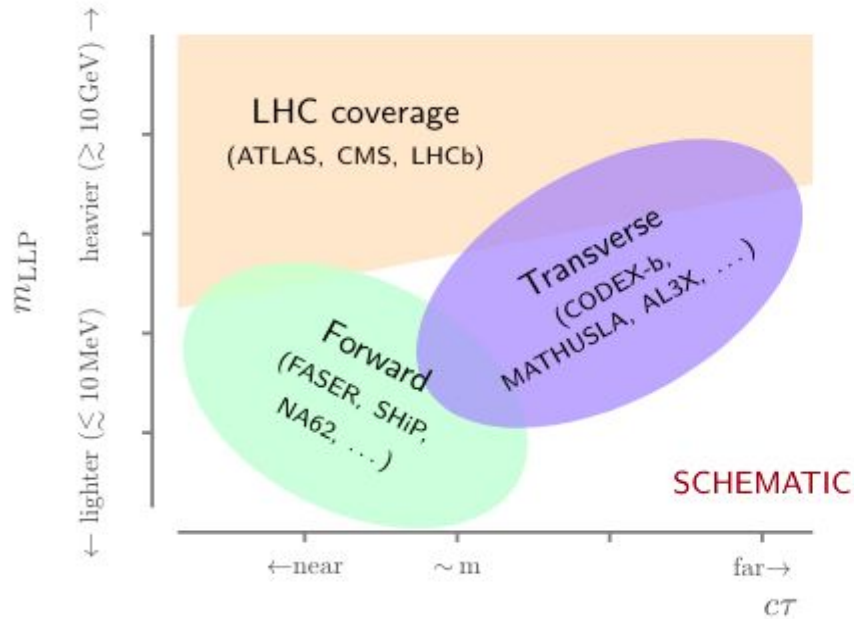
$m_{\text{LLP}}$

← lighter ($\lesssim 10\,\text{MeV}$) heavier ($\gtrsim 10\,\text{GeV}$) →

LHC coverage
(ATLAS, CMS, LHCb)

Transverse
(CODEX-b, MATHUSLA, AL3X, ...)

Forward
(FASER, SHiP, NA62, ...)

SCHEMATIC

←near $\sim$ m far→

$c\tau$